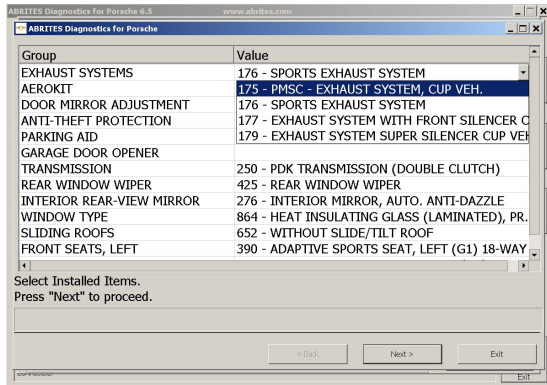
ABRITES Diagnostics for Porsche 6.5 www.abrites.com

ABRITES Diagnostics for Porsche

| Group | Value |
|---|---|
| EXHAUST SYSTEMS | 176 - SPORTS EXHAUST SYSTEM |
| AEROKIT | 175 - PMSC - EXHAUST SYSTEM, CUP VEH. |
| DOOR MIRROR ADJUSTMENT | 176 - SPORTS EXHAUST SYSTEM |
| ANTI-THEFT PROTECTION | 177 - EXHAUST SYSTEM WITH FRONT SILENCER C |
| PARKING AID | 179 - EXHAUST SYSTEM SUPER SILENCER CUP VEH |
| GARAGE DOOR OPENER | |
| TRANSMISSION | 250 - PDK TRANSMISSION (DOUBLE CLUTCH) |
| REAR WINDOW WIPER | 425 - REAR WINDOW WIPER |
| INTERIOR REAR-VIEW MIRROR | 276 - INTERIOR MIRROR, AUTO. ANTI-DAZZLE |
| WINDOW TYPE | 864 - HEAT INSULATING GLASS (LAMINATED), PR. |
| SLIDING ROOFS | 652 - WITHOUT SLIDE/TILT ROOF |
| FRONT SEATS, LEFT | 390 - ADAPTIVE SPORTS SEAT, LEFT (G1) 18-WAY |

Select Installed Items.
Press "Next" to proceed.

< Back Next > Exit

Exit